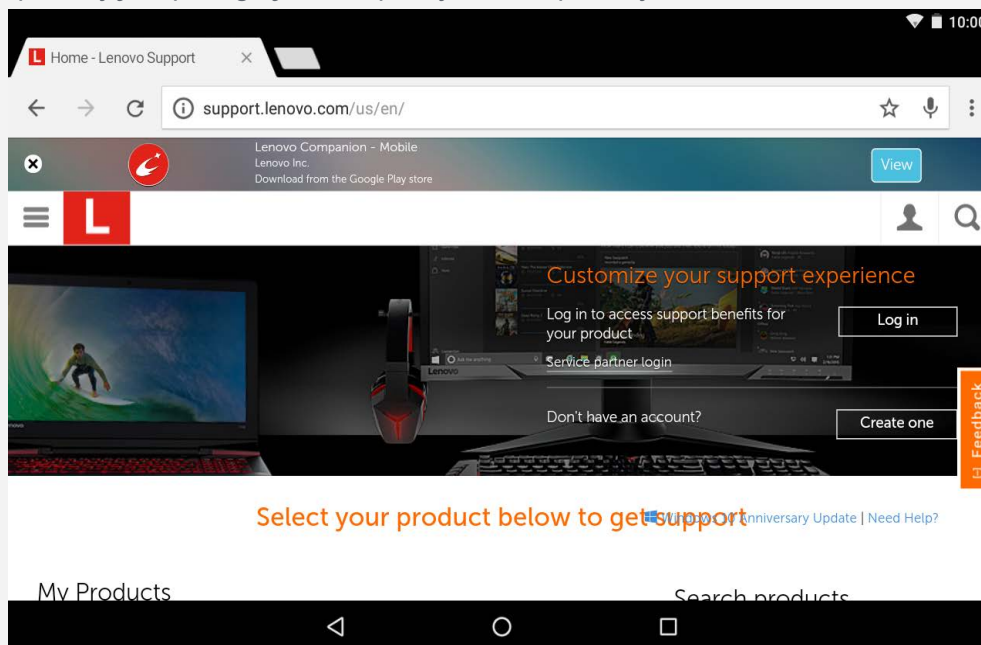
10:00

Home - Lenovo Support ×

support.lenovo.com/us/en/

Lenovo Companion - Mobile
Lenovo Inc.
Download from the Google Play store

View

Customize your support experience

Log in to access support benefits for your product

Log in

Service partner login

Don't have an account?

Create one

Feedback

Select your product below to get support

Windows 10 Anniversary Update | Need Help?

My Products

Search products